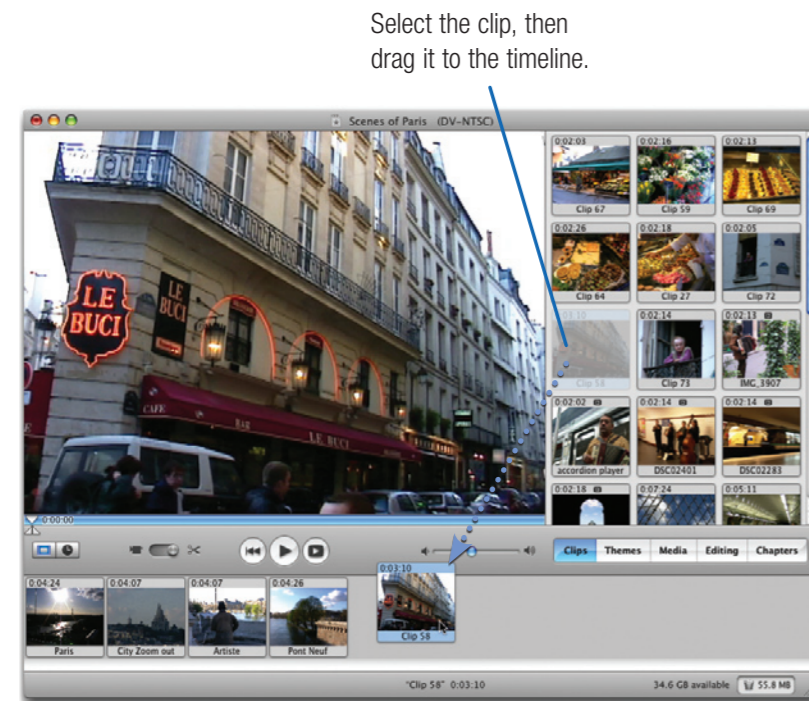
Select the clip, then drag it to the timeline.

Scenes of Paris (DV-NTSC)

LE BUCI

LE BUCI

CAFE

LE BUCI

0:02:03
Clip 67

0:02:16
Clip 59

0:02:13
Clip 69

0:02:26
Clip 64

0:02:18
Clip 27

0:02:05
Clip 72

0:03:10
Clip 58

0:02:14
Clip 73

0:02:13
IMG_3907

0:02:02
accordion player

0:02:14
DSC02401

0:02:14
DSC02283

0:02:18

0:07:24

0:05:11

0:00:00

Clips Themes Media Editing Chapters

0:04:24
Paris

0:04:07
City Zoom out

0:04:07
Artiste

0:04:26
Pont Neuf

0:03:10
Clip 58

"Clip 58" 0:03:10

34.6 GB available

55.8 MB